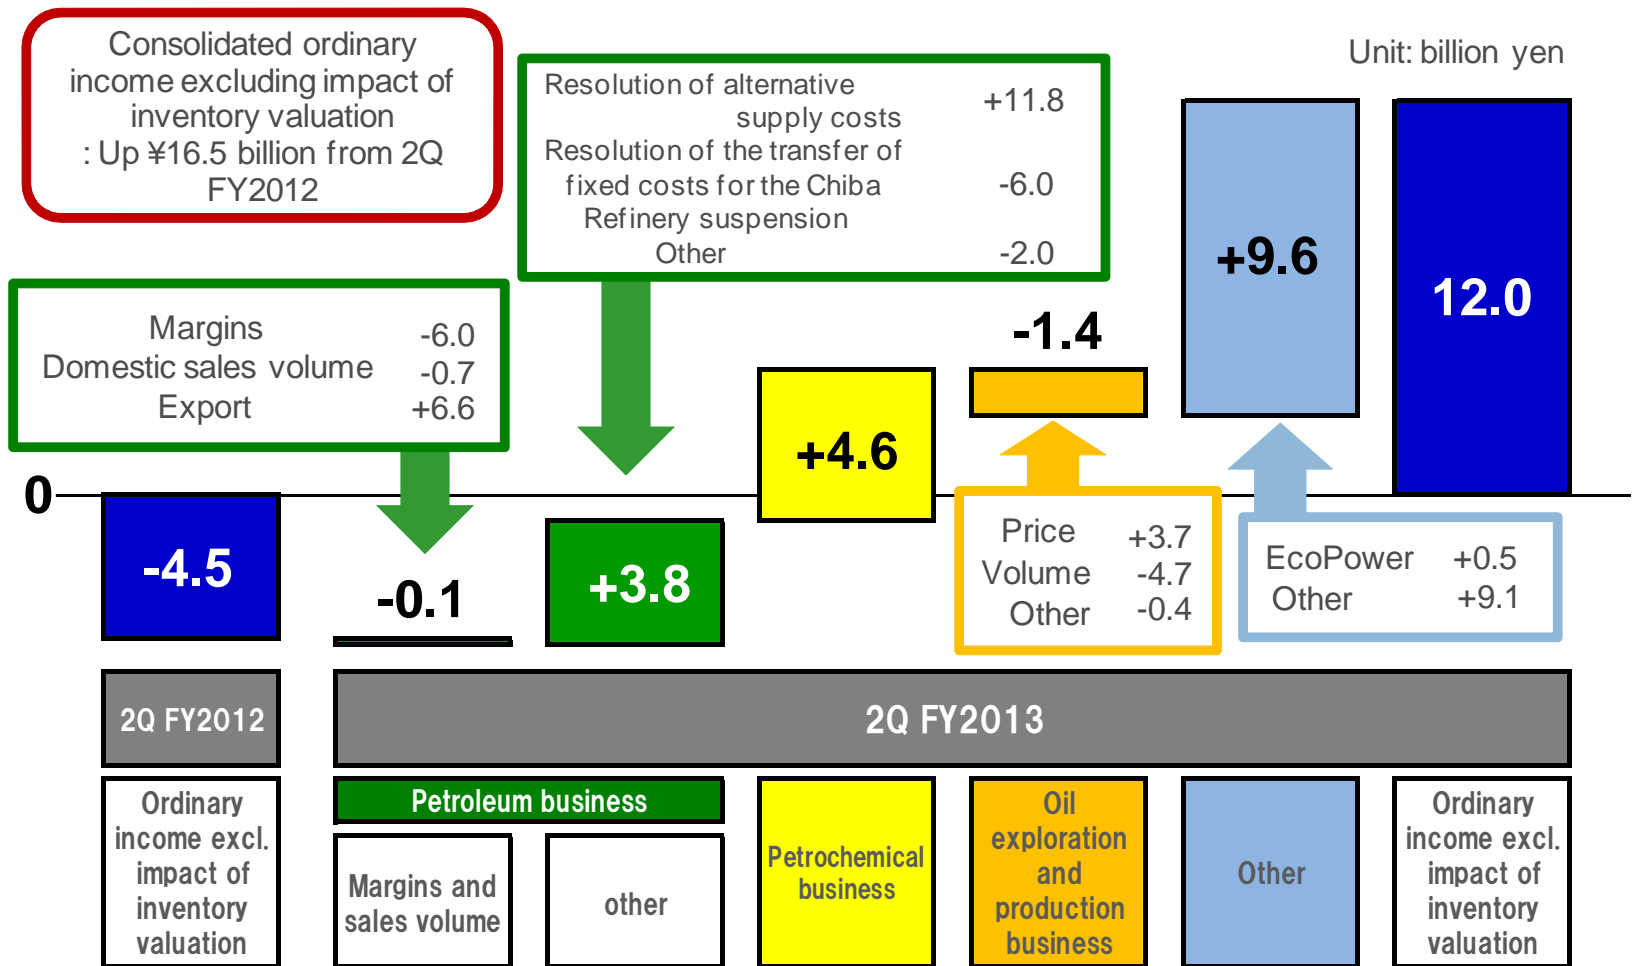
Consolidated ordinary income excluding impact of inventory valuation
: Up ¥16.5 billion from 2Q FY2012

Resolution of alternative supply costs +11.8
Resolution of the transfer of fixed costs for the Chiba Refinery suspension -6.0
Other -2.0

Unit: billion yen

Margins -6.0
Domestic sales volume -0.7
Export +6.6

+9.6

12.0

-1.4

+4.6

0

-4.5

-0.1

+3.8

Price +3.7
Volume -4.7
Other -0.4

EcoPower +0.5
Other +9.1

2Q FY2012

2Q FY2013

Ordinary income excl. impact of inventory valuation

Petroleum business

Margins and sales volume

other

Petrochemical business

Oil exploration and production business

Other

Ordinary income excl. impact of inventory valuation